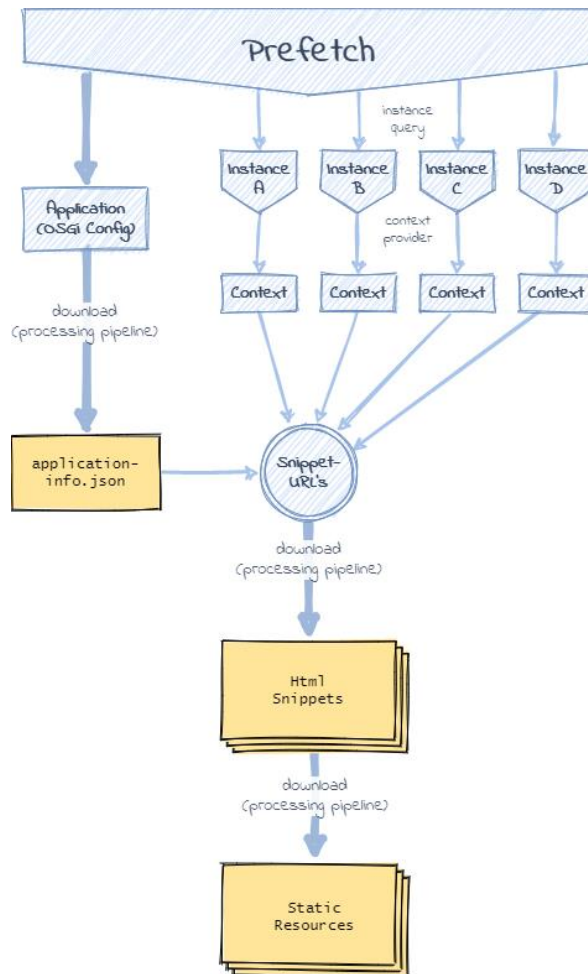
Prefetch

instance query

Instance A

Instance B

Instance C

Instance D

Application (OSGi Config)

context provider

Context

Context

Context

Context

download (processing pipeline)

application-info.json

Snippet-URL's

download (processing pipeline)

Html Snippets

download (processing pipeline)

Static Resources